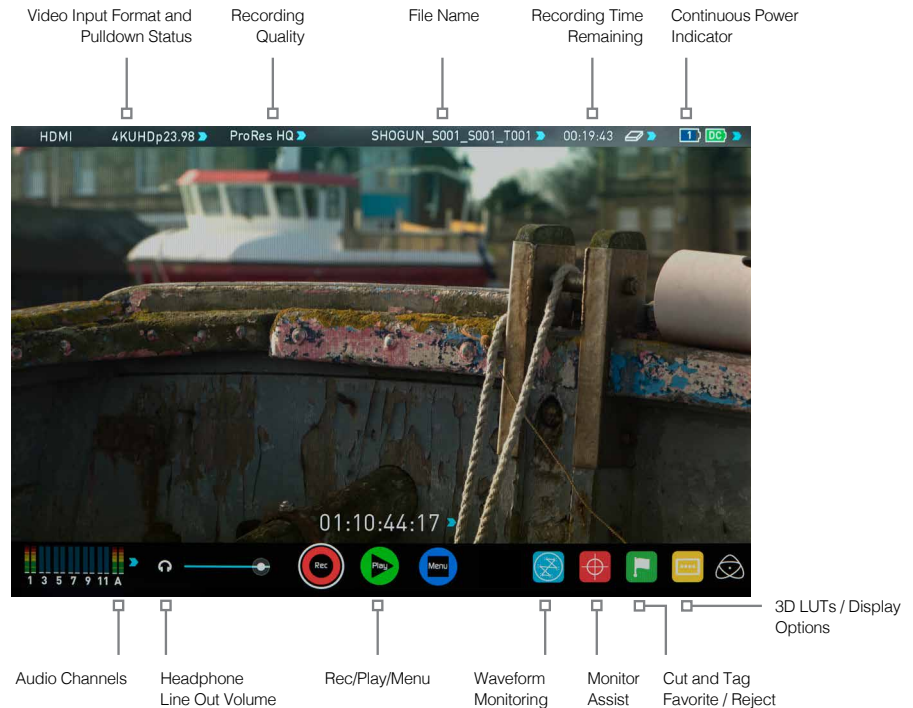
Video Input Format and Pulldown Status

Recording Quality

File Name

Recording Time Remaining

Continuous Power Indicator

HDMI 4KUHDp23.98 ProRes HQ SHOGUN_S001_S001_T001 00:19:43 1 DC

01:10:44:17

1 3 5 7 9 11 A

Rec Play Menu

3D LUTs / Display Options

Audio Channels

Headphone Line Out Volume

Rec/Play/Menu

Waveform Monitoring

Monitor Assist

Cut and Tag Favorite / Reject